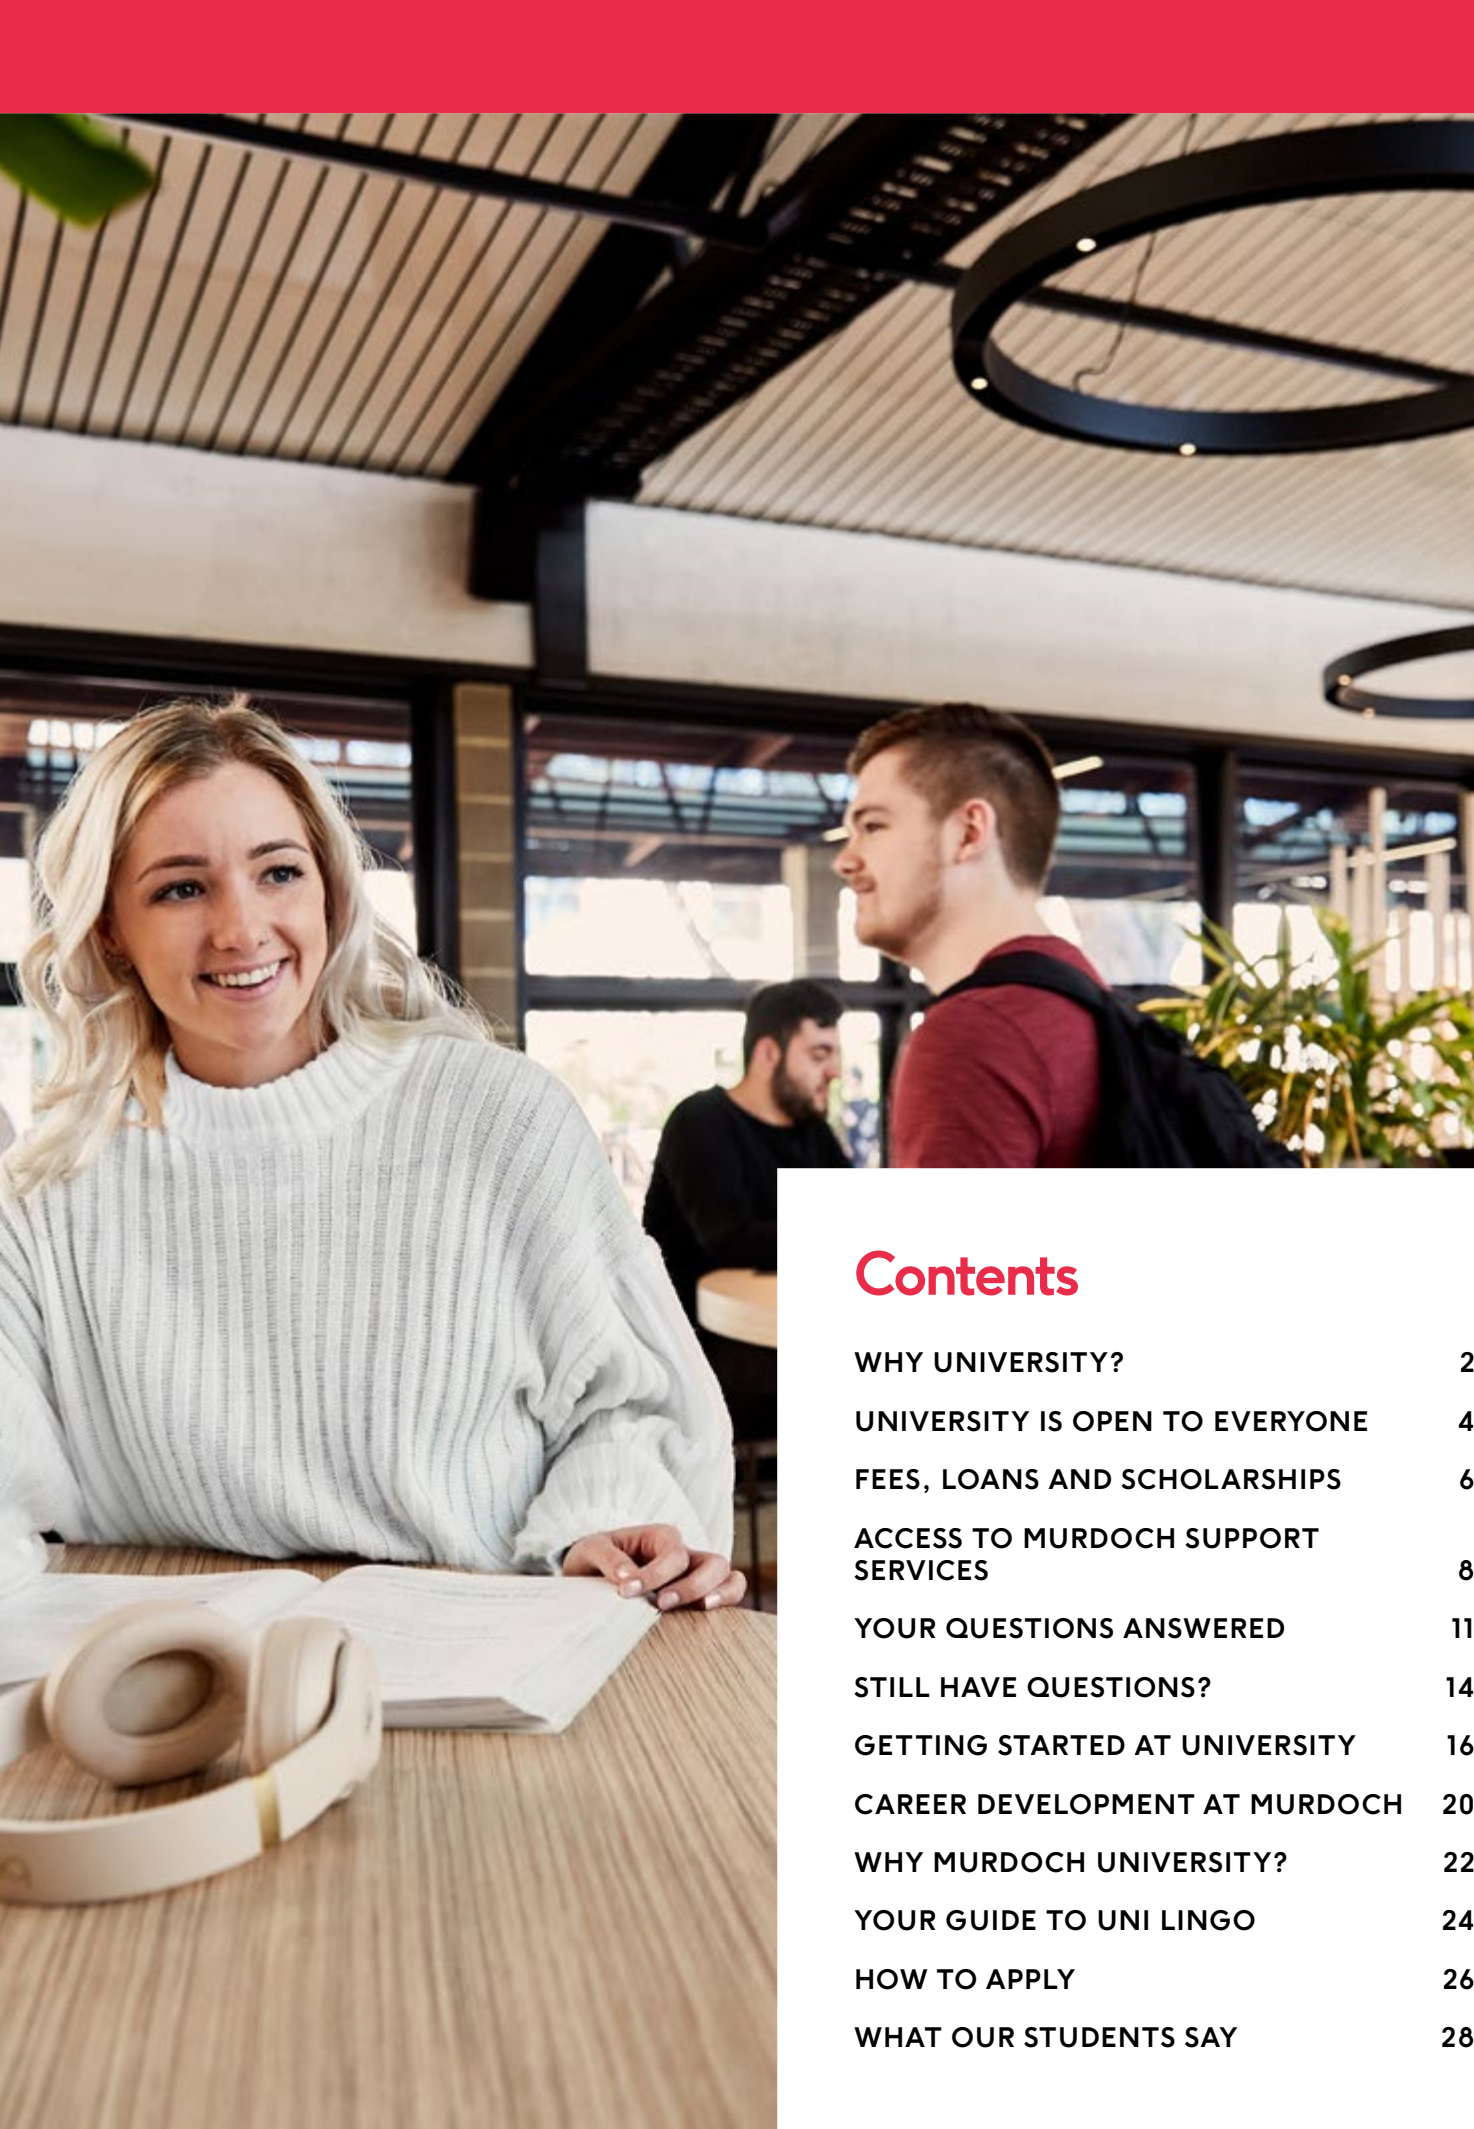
Contents

WHY UNIVERSITY? 2

UNIVERSITY IS OPEN TO EVERYONE 4

FEES, LOANS AND SCHOLARSHIPS 6

ACCESS TO MURDOCH SUPPORT SERVICES 8

YOUR QUESTIONS ANSWERED 11

STILL HAVE QUESTIONS? 14

GETTING STARTED AT UNIVERSITY 16

CAREER DEVELOPMENT AT MURDOCH 20

WHY MURDOCH UNIVERSITY? 22

YOUR GUIDE TO UNI LINGO 24

HOW TO APPLY 26

WHAT OUR STUDENTS SAY 28